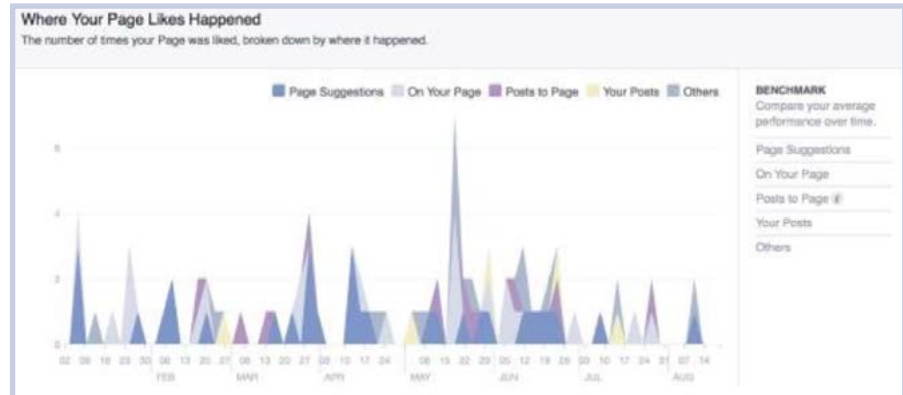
Where Your Page Likes Happened
The number of times your Page was liked, broken down by where it happened.

Page Suggestions On Your Page Posts to Page Your Posts Others

6
4
2
0

02 09 16 23 30 06 13 20 27 06 13 20 27 03 10 17 24 01 08 15 22 29 05 12 19 26 03 10 17 24 31 07 14
FEB MAR APR MAY JUN JUL AUG

BENCHMARK
Compare your average performance over time.
Page Suggestions
On Your Page
Posts to Page
Your Posts
Others